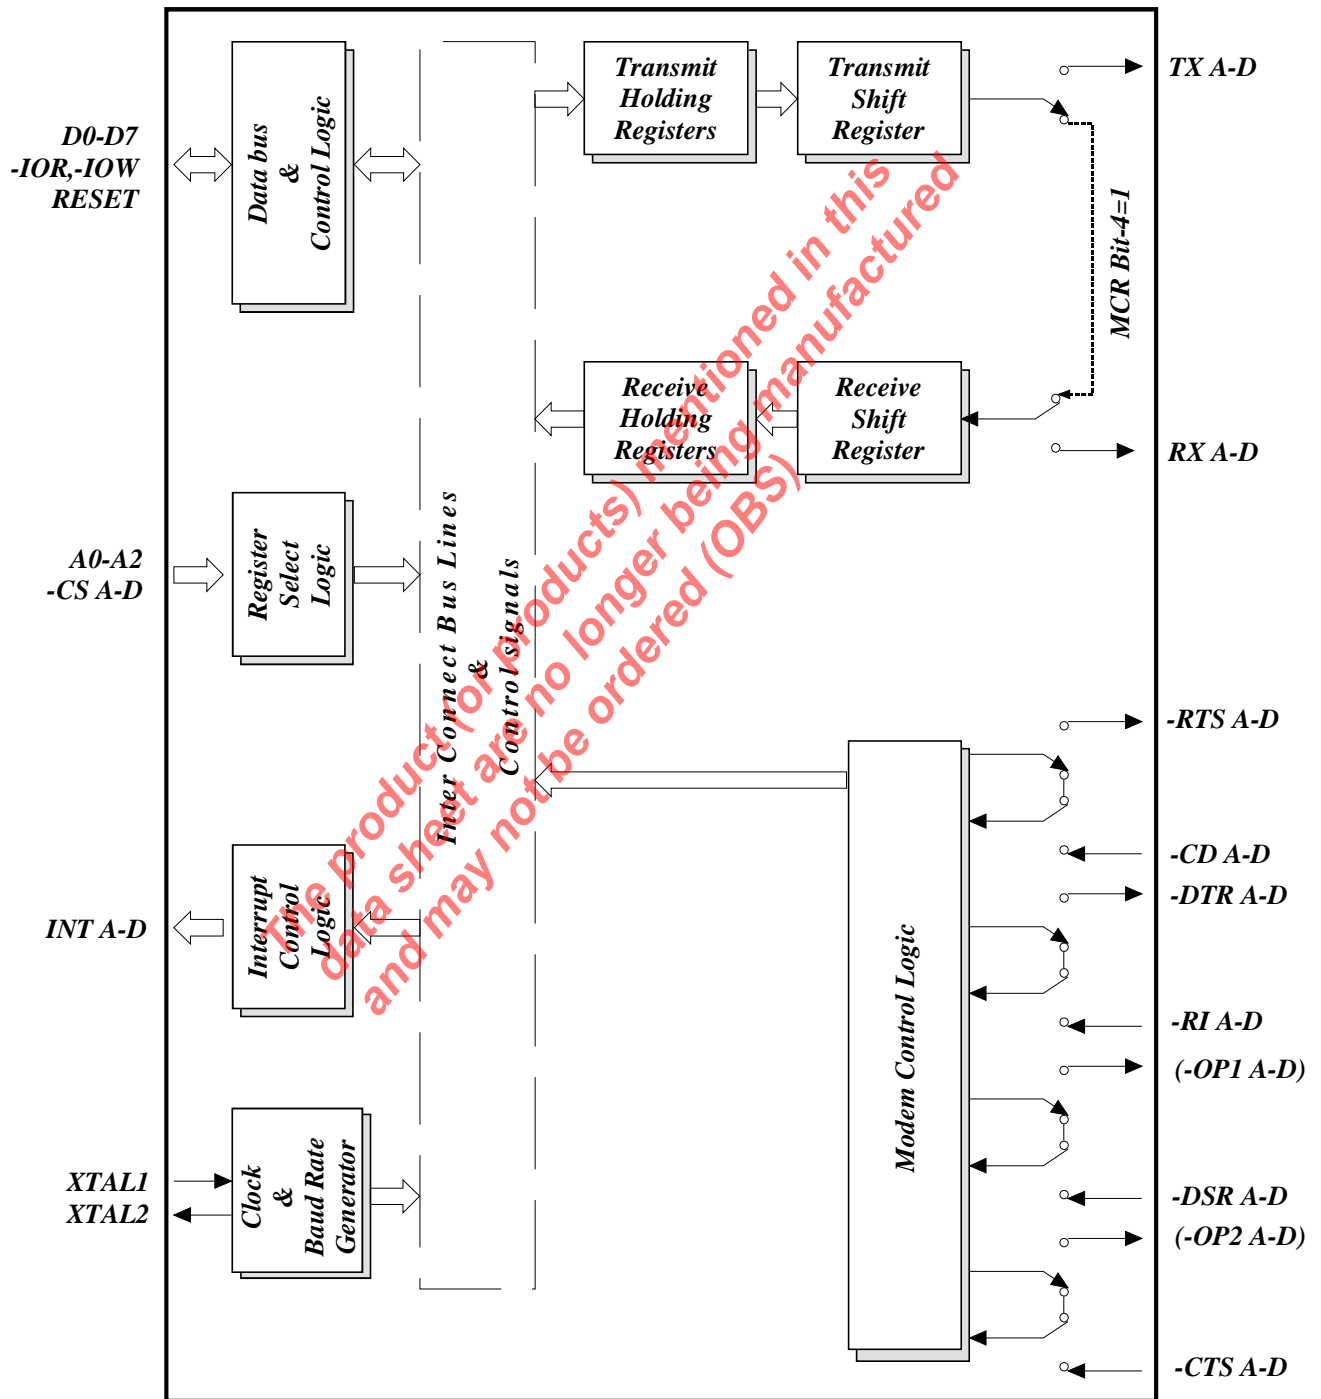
D0-D7
-IOR,-IOW
RESET

Data bus
&
Control Logic

Transmit
Holding
Registers

Transmit
Shift
Register

TX A-D

MCR Bit-4=1

Receive
Holding
Registers

Receive
Shift
Register

RX A-D

A0-A2
-CS A-D

Register
Select
Logic

Inter Connect Bus Lines
&
Control signals

-RTS A-D

-CD A-D
-DTR A-D

INT A-D

Interrupt
Control
Logic

Modem Control Logic

-RI A-D
(-OP1 A-D)

XTAL1
XTAL2

Clock
&
Baud Rate
Generator

-DSR A-D
(-OP2 A-D)

-CTS A-D

The product(s) or products) mentioned in this data sheet are no longer being manufactured and may not be ordered (OBS)